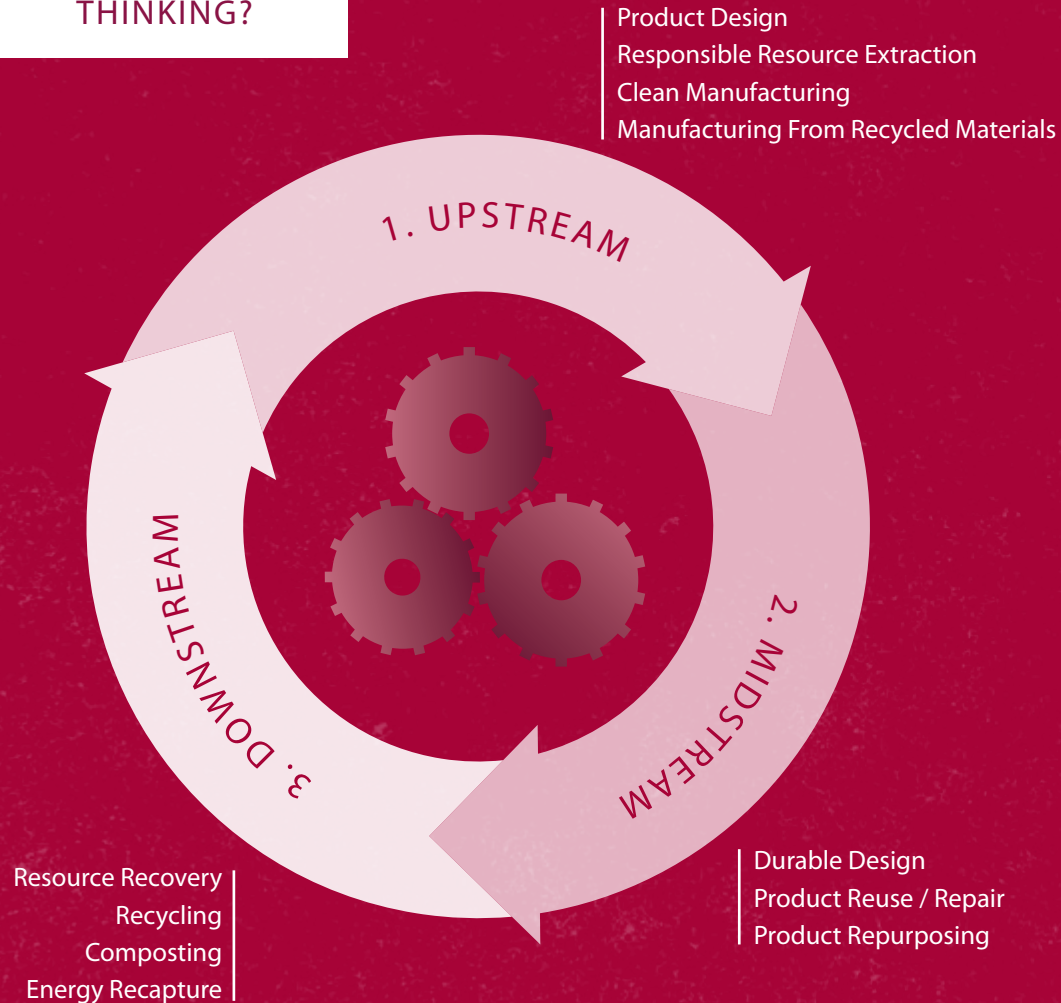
THINKING?

Product Design
Responsible Resource Extraction
Clean Manufacturing
Manufacturing From Recycled Materials

1. UPSTREAM

2. MIDSTREAM

3. DOWNSTREAM

Durable Design
Product Reuse / Repair
Product Repurposing

Resource Recovery
Recycling
Composting
Energy Recapture